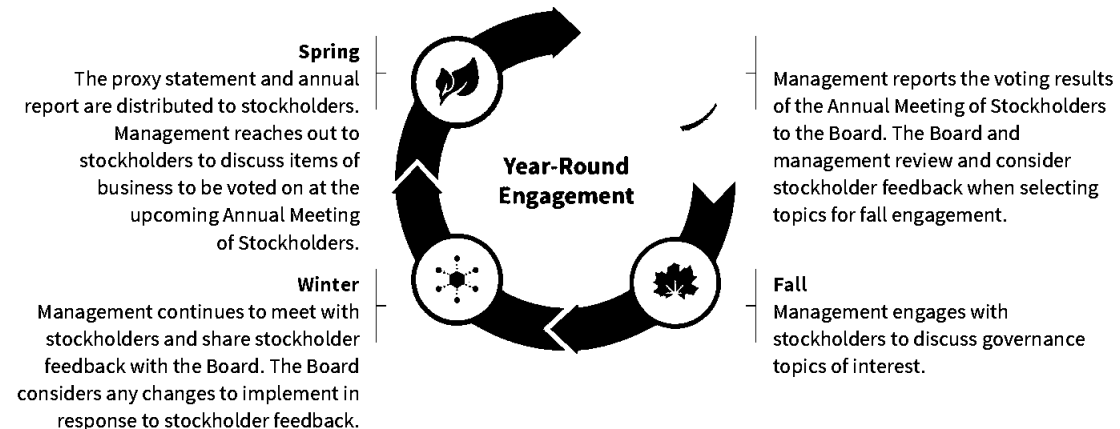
Spring
The proxy statement and annual report are distributed to stockholders. Management reaches out to stockholders to discuss items of business to be voted on at the upcoming Annual Meeting of Stockholders.

Winter
Management continues to meet with stockholders and share stockholder feedback with the Board. The Board considers any changes to implement in response to stockholder feedback.

Year-Round Engagement

Management reports the voting results of the Annual Meeting of Stockholders to the Board. The Board and management review and consider stockholder feedback when selecting topics for fall engagement.

Fall
Management engages with stockholders to discuss governance topics of interest.